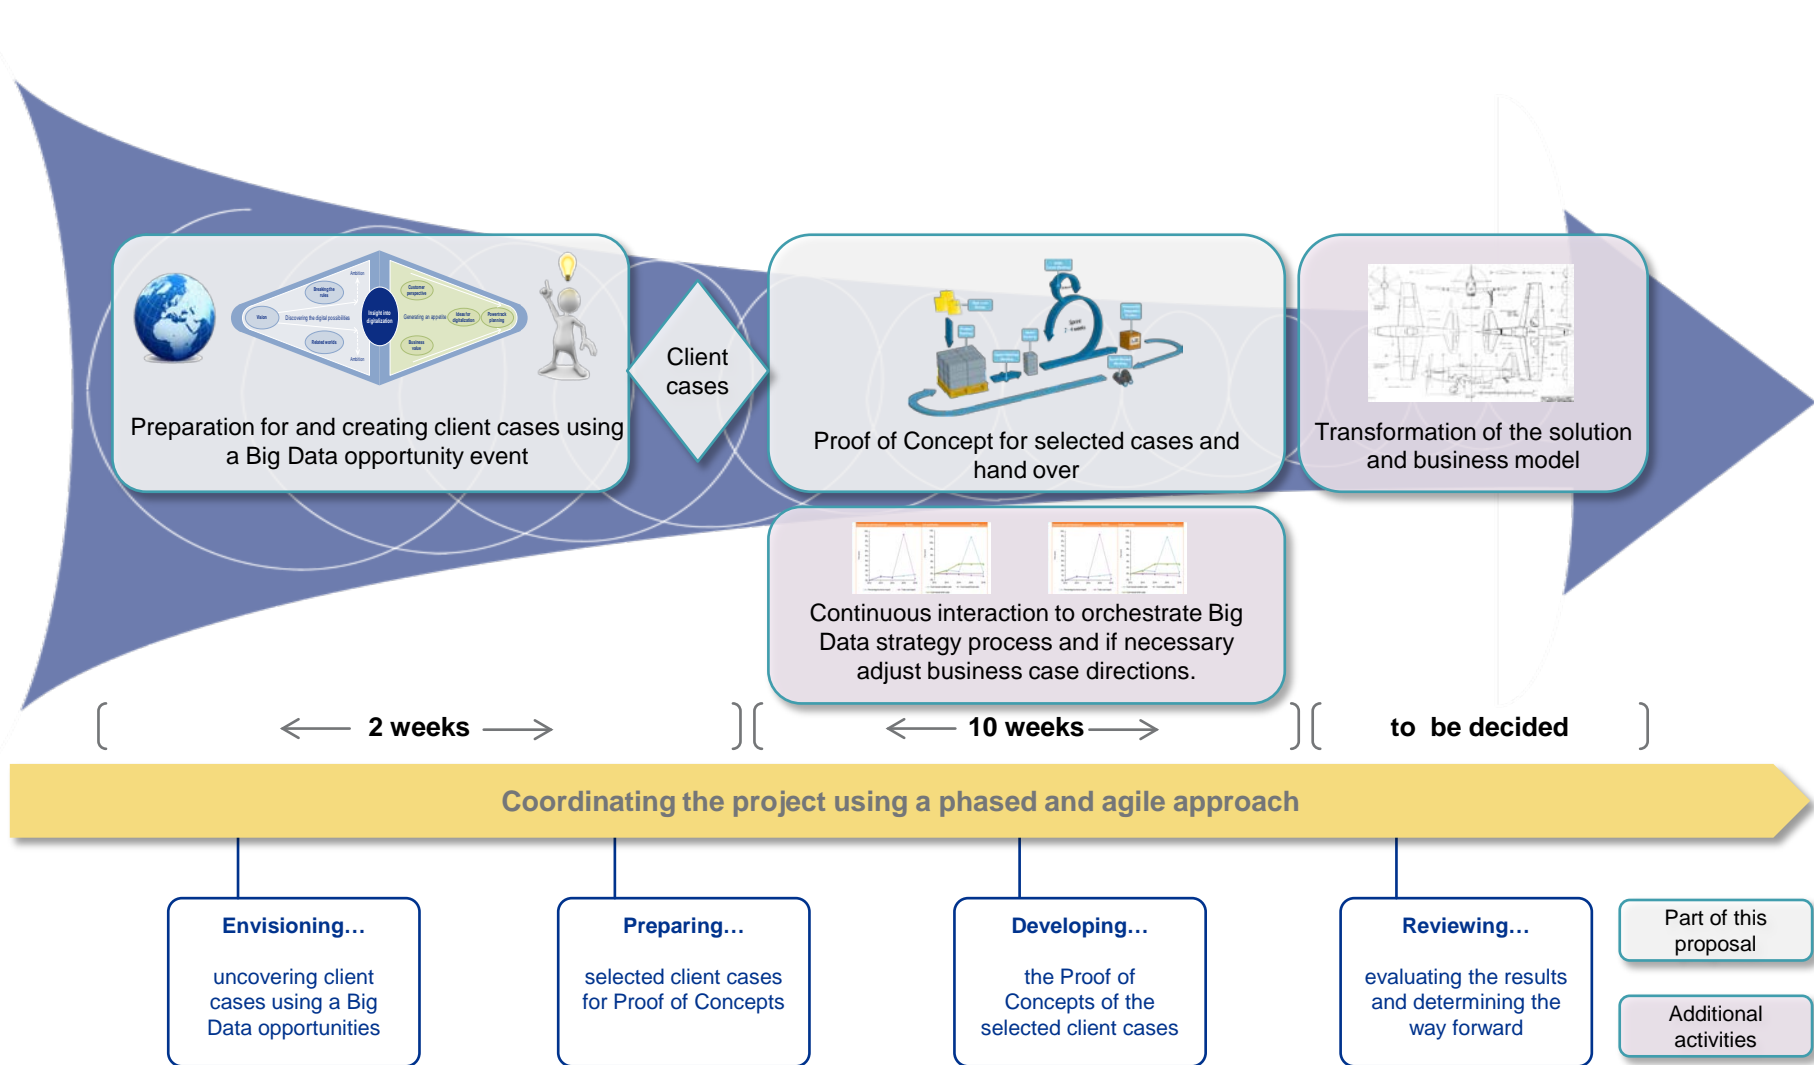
Preparation for and creating client cases using a Big Data opportunity event

Client cases

Proof of Concept for selected cases and hand over

Transformation of the solution and business model

Continuous interaction to orchestrate Big Data strategy process and if necessary adjust business case directions.

2 weeks

10 weeks

to be decided

Coordinating the project using a phased and agile approach

Envisioning…
uncovering client cases using a Big Data opportunities

Preparing…
selected client cases for Proof of Concepts

Developing…
the Proof of Concepts of the selected client cases

Reviewing…
evaluating the results and determining the way forward

Part of this proposal

Additional activities